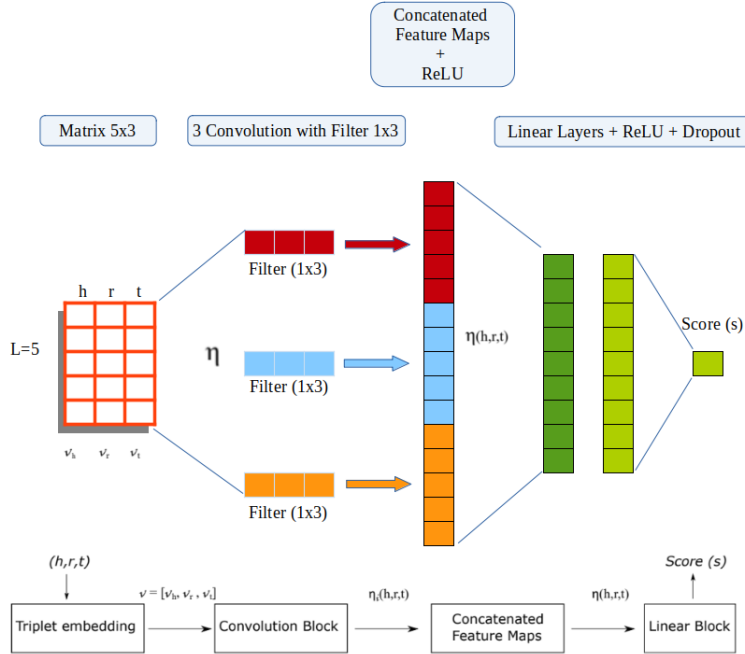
Concatenated Feature Maps + ReLU

Matrix 5x3

3 Convolution with Filter 1x3

Linear Layers + ReLU + Dropout

h r t

L=5

$\nu_h$ $\nu_r$ $\nu_t$

$\eta$

Filter (1x3)

Filter (1x3)

Filter (1x3)

$\eta$(h,r,t)

Score (s)

(h,r,t)

$\nu = [\nu_h, \nu_r, \nu_t]$

Triplet embedding

Convolution Block

$\eta_i$(h,r,t)

Concatenated Feature Maps

$\eta$(h,r,t)

Score (s)

Linear Block